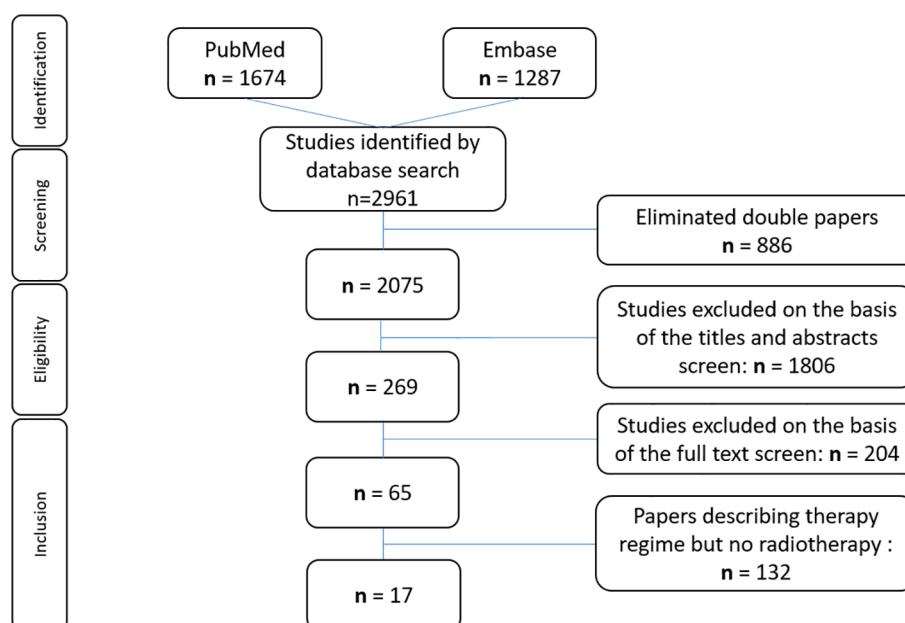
Identification

Screening

Eligibility

Inclusion

PubMed
**n** = 1674

Embase
**n** = 1287

Studies identified by database search
n=2961

Eliminated double papers
**n** = 886

**n** = 2075

Studies excluded on the basis of the titles and abstracts screen: **n** = 1806

**n** = 269

Studies excluded on the basis of the full text screen: **n** = 204

**n** = 65

Papers describing therapy regime but no radiotherapy :
**n** = 132

**n** = 17